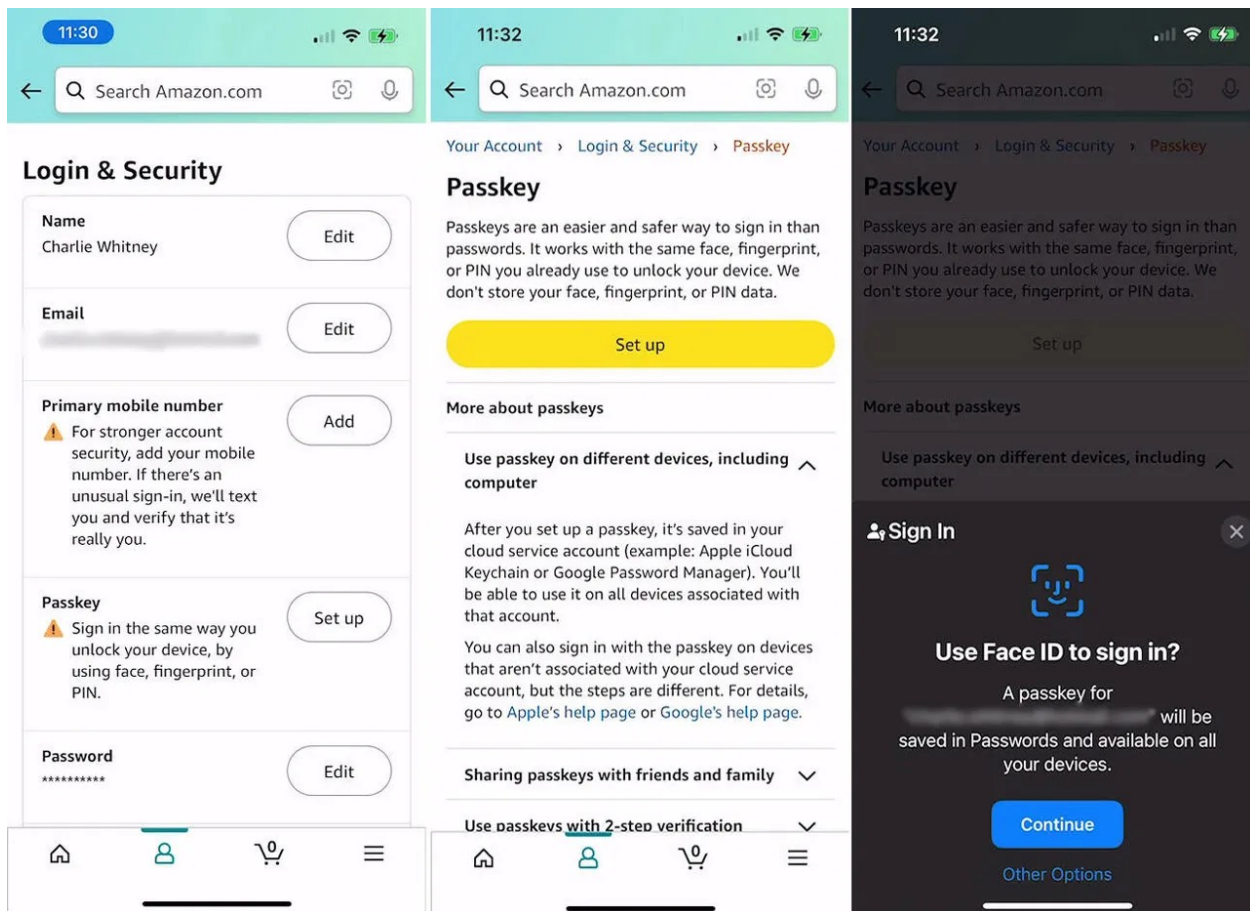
11:30

Search Amazon.com

Login & Security

Name
Charlie Whitney
Edit

Email
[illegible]
Edit

Primary mobile number
For stronger account security, add your mobile number. If there's an unusual sign-in, we'll text you and verify that it's really you.
Add

Passkey
Sign in the same way you unlock your device, by using face, fingerprint, or PIN.
Set up

Password
**********
Edit

0

11:32

Search Amazon.com

Your Account › Login & Security › Passkey

Passkey

Passkeys are an easier and safer way to sign in than passwords. It works with the same face, fingerprint, or PIN you already use to unlock your device. We don't store your face, fingerprint, or PIN data.

Set up

More about passkeys

Use passkey on different devices, including computer

After you set up a passkey, it's saved in your cloud service account (example: Apple iCloud Keychain or Google Password Manager). You'll be able to use it on all devices associated with that account.

You can also sign in with the passkey on devices that aren't associated with your cloud service account, but the steps are different. For details, go to Apple's help page or Google's help page.

Sharing passkeys with friends and family

Use passkeys with 2-step verification

0

11:32

Search Amazon.com

Your Account › Login & Security › Passkey

Passkey

Passkeys are an easier and safer way to sign in than passwords. It works with the same face, fingerprint, or PIN you already use to unlock your device. We don't store your face, fingerprint, or PIN data.

Set up

More about passkeys

Use passkey on different devices, including computer

Sign In

Use Face ID to sign in?

A passkey for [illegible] will be saved in Passwords and available on all your devices.

Continue

Other Options